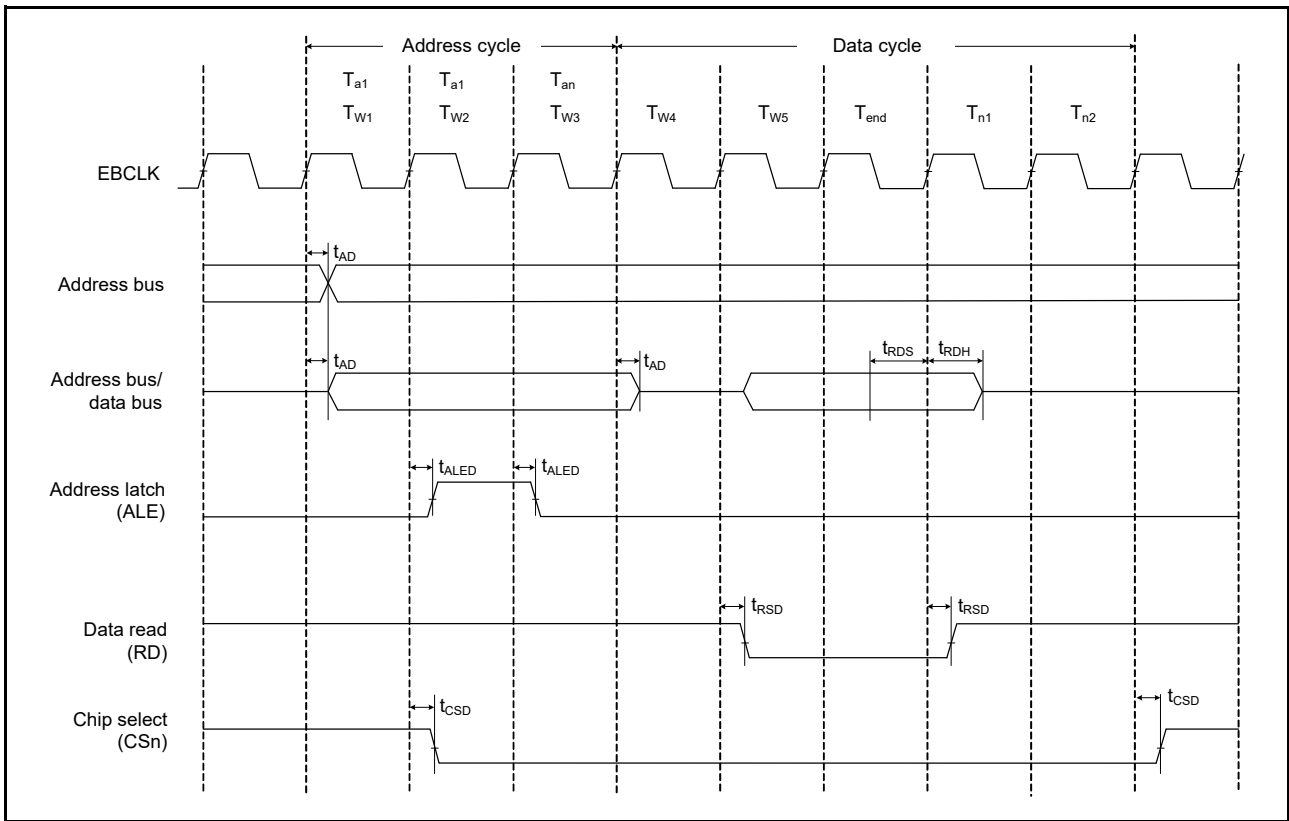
Address cycle

Data cycle

$T_{a1}$ $T_{a1}$ $T_{an}$

$T_{W1}$ $T_{W2}$ $T_{W3}$ $T_{W4}$ $T_{W5}$ $T_{end}$ $T_{n1}$ $T_{n2}$

EBCLK

$t_{AD}$

Address bus

$t_{AD}$ $t_{AD}$ $t_{RDS}$ $t_{RDH}$

Address bus/ data bus

$t_{ALED}$ $t_{ALED}$

Address latch (ALE)

$t_{RSD}$ $t_{RSD}$

Data read (RD)

$t_{CSD}$ $t_{CSD}$

Chip select (CSn)